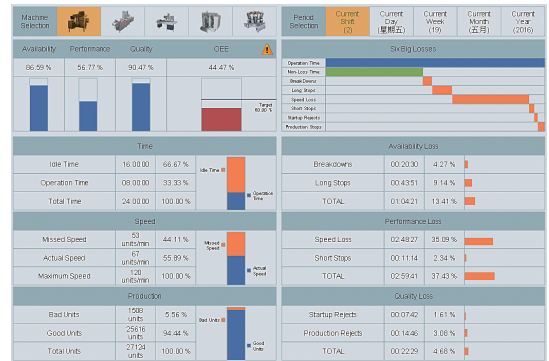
Machine Selection

Period Selection | Current Shift (2) | Current Day (星期五) | Current Week (19) | Current Month (五月) | Current Year (2016)

| Availability | Performance | Quality | OEE |
|---|---|---|---|
| 86.59 % | 56.77 % | 90.47 % | 44.47 % |

Target 60.00 %

Six Big Losses

Operation Time
Non-Loss Time
Break Downs
Long Stops
Speed Loss
Short Stops
Startup Rejects
Production Stops

Time

| Idle Time | 16:00:00 | 66.67 % |
|---|---|---|
| Operation Time | 08:00:00 | 33.33 % |
| Total Time | 24:00:00 | 100.00 % |

Idle Time
Operation Time

Availability Loss

| Breakdowns | 00:20:30 | 4.27 % |
|---|---|---|
| Long Stops | 00:43:51 | 9.14 % |
| TOTAL | 01:04:21 | 13.41 % |

Speed

| Missed Speed | 53 units/min | 44.11 % |
|---|---|---|
| Actual Speed | 67 units/min | 55.89 % |
| Maximum Speed | 120 units/min | 100.00 % |

Missed Speed
Actual Speed

Performance Loss

| Speed Loss | 02:48:27 | 35.09 % |
|---|---|---|
| Short Stops | 00:11:14 | 2.34 % |
| TOTAL | 02:59:41 | 37.43 % |

Production

| Bad Units | 1508 units | 5.56 % |
|---|---|---|
| Good Units | 25616 units | 94.44 % |
| Total Units | 27124 units | 100.00 % |

Bad Units
Good Units

Quality Loss

| Startup Rejects | 00:07:42 | 1.61 % |
|---|---|---|
| Production Rejects | 00:14:46 | 3.08 % |
| TOTAL | 00:22:29 | 4.68 % |